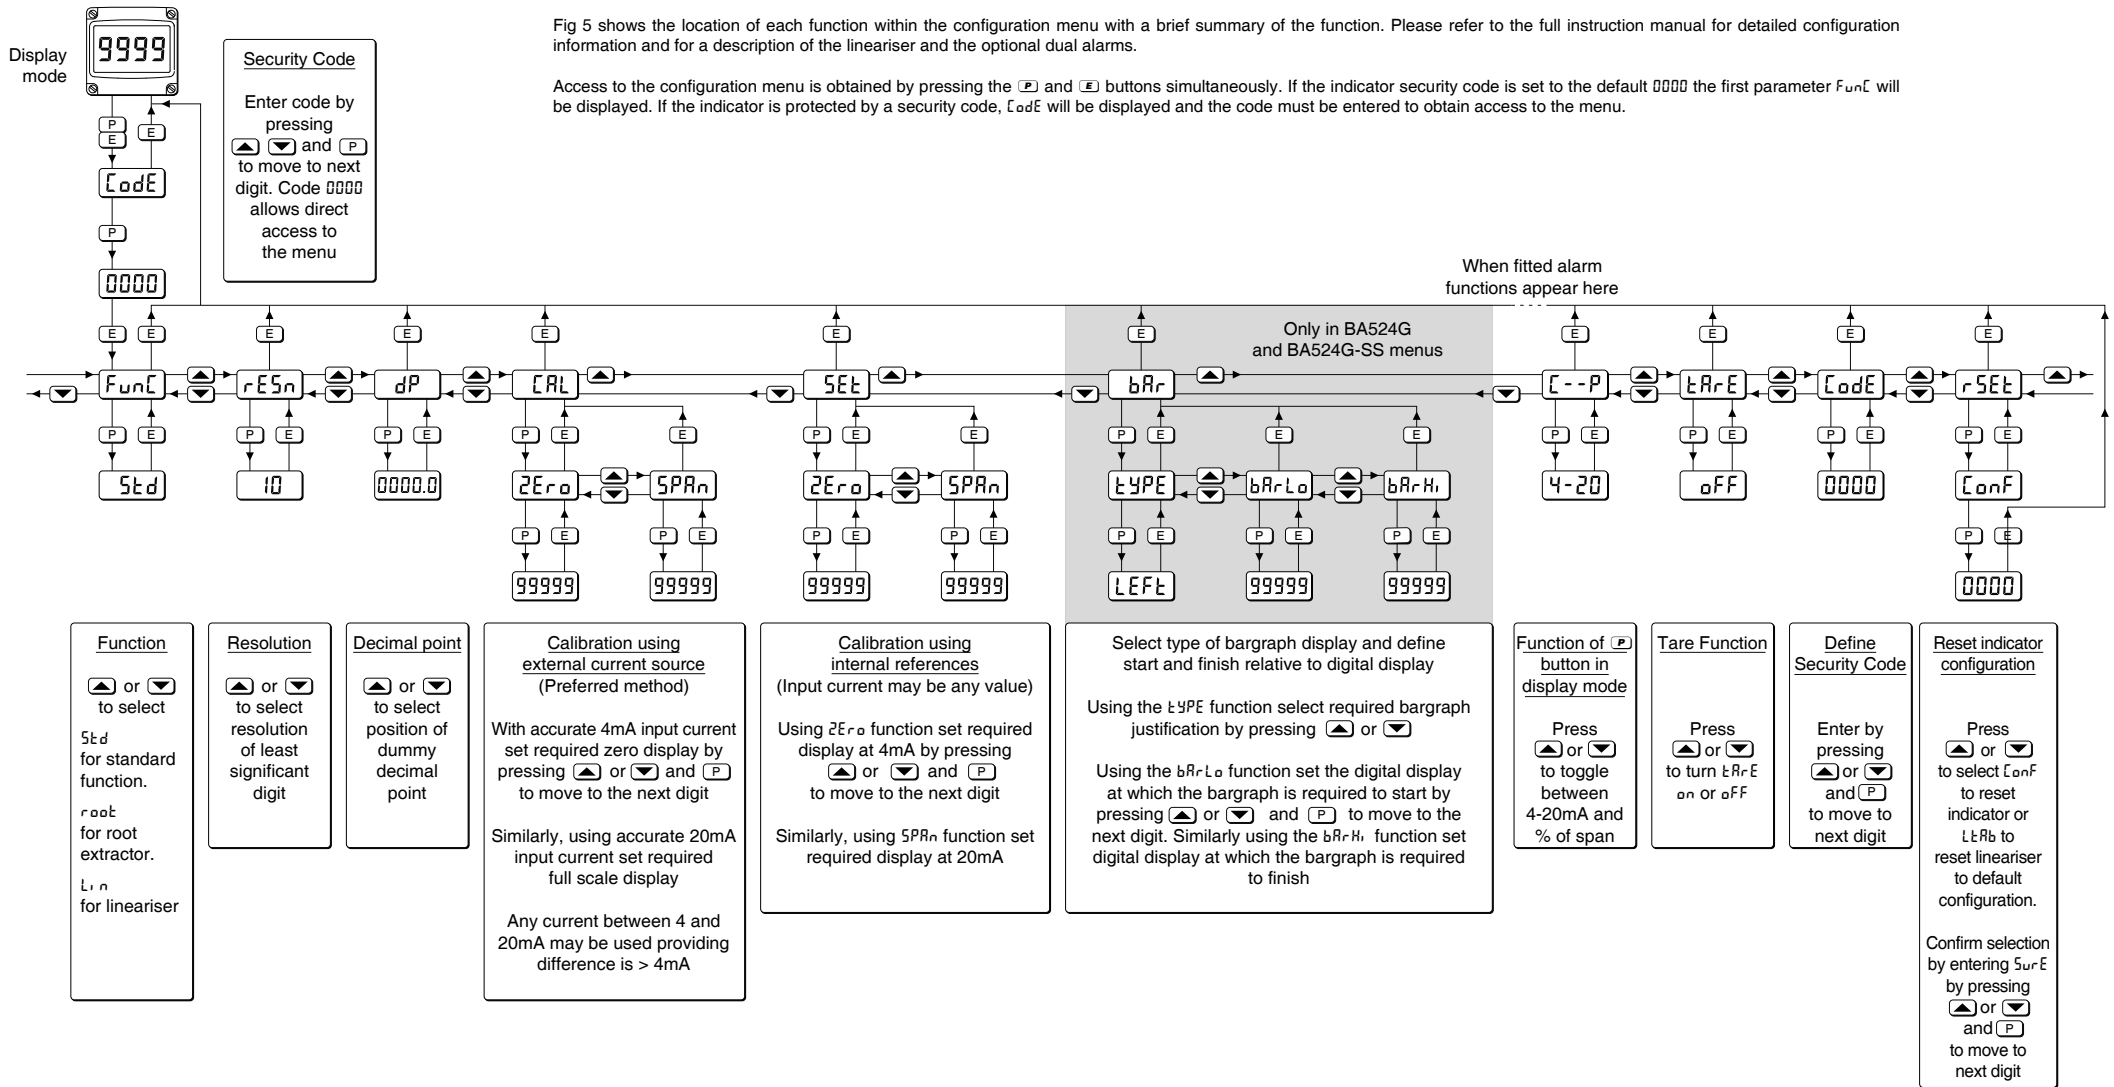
Display mode

9999

P
E

E

CodE

P

0000

Security Code

Enter code by pressing ▲ ▼ and P to move to next digit. Code 0000 allows direct access to the menu

Fig 5 shows the location of each function within the configuration menu with a brief summary of the function. Please refer to the full instruction manual for detailed configuration information and for a description of the lineariser and the optional dual alarms.

Access to the configuration menu is obtained by pressing the P and E buttons simultaneously. If the indicator security code is set to the default 0000 the first parameter FunC will be displayed. If the indicator is protected by a security code, CodE will be displayed and the code must be entered to obtain access to the menu.

When fitted alarm functions appear here

Only in BA524G and BA524G-SS menus

FunC　rESn　dP　CAL　SEt　bAr　C--P　tArE　CodE　rSEt

Std　10　0000.0　2Ero　SPAn　2Ero　SPAn　tYPE　bArLo　bArHi　4-20　oFF　0000　ConF

99999　99999　99999　99999　LEFt　99999　99999　0000

Function

▲ or ▼ to select
Std
for standard function.
root
for root extractor.
Lin
for lineariser

Resolution

▲ or ▼ to select resolution of least significant digit

Decimal point

▲ or ▼ to select position of dummy decimal point

Calibration using external current source
(Preferred method)

With accurate 4mA input current set required zero display by pressing ▲ or ▼ and P to move to the next digit

Similarly, using accurate 20mA input current set required full scale display

Any current between 4 and 20mA may be used providing difference is > 4mA

Calibration using internal references
(Input current may be any value)

Using 2Ero function set required display at 4mA by pressing ▲ or ▼ and P to move to the next digit

Similarly, using SPAn function set required display at 20mA

Select type of bargraph display and define start and finish relative to digital display

Using the tYPE function select required bargraph justification by pressing ▲ or ▼

Using the bArLo function set the digital display at which the bargraph is required to start by pressing ▲ or ▼ and P to move to the next digit. Similarly using the bArHi function set digital display at which the bargraph is required to finish

Function of P button in display mode

Press ▲ or ▼ to toggle between 4-20mA and % of span

Tare Function

Press ▲ or ▼ to turn tArE on or oFF

Define Security Code

Enter by pressing ▲ or ▼ and P to move to next digit

Reset indicator configuration

Press ▲ or ▼ to select ConF to reset indicator or LtAb to reset lineariser to default configuration.

Confirm selection by entering SurE by pressing ▲ or ▼ and P to move to next digit